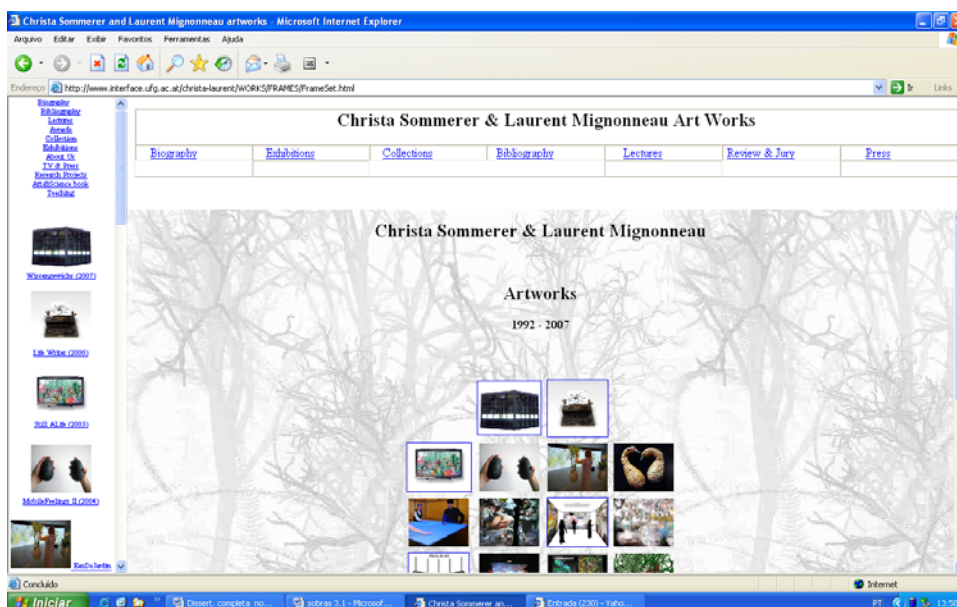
Christa Sommerer and Laurent Mignonneau artworks - Microsoft Internet Explorer

Arquivo Editar Exibir Favoritos Ferramentas Ajuda

Endereço http://www.interface.ufg.ac.at/christa-laurent/WORKS/FRAMES/FrameSet.html

Ir Links

Biography
Bibliography
Lectures
Awards
Collection
Exhibitions
About Us
TV & Press
Research Projects
Art&Science book
Teaching

Wissensgewächs (2007)

Life Writer (2006)

Still ALife (2005)

MobileFeelings II (2004)

HanDs Jardin

Christa Sommerer & Laurent Mignonneau Art Works

| Biography | Exhibitions | Collections | Bibliography | Lectures | Review & Jury | Press |
|---|---|---|---|---|---|---|

Christa Sommerer & Laurent Mignonneau

Artworks

1992 - 2007

Concluído

Internet

Iniciar

Dissert. completa no...

sobras 3.1 - Microsof...

Christa Sommerer an...

Entrada (230) - Yaho...

PT 13:59